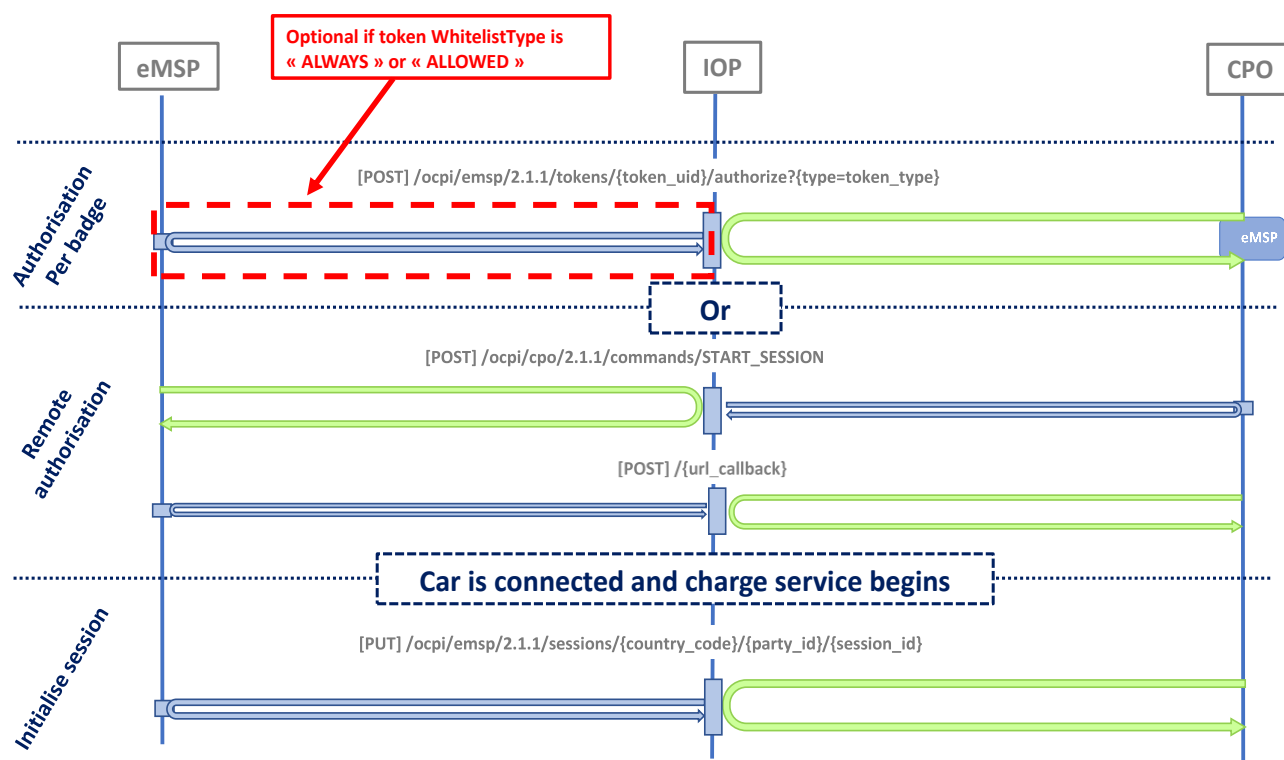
Optional if token WhitelistType is « ALWAYS » or « ALLOWED »

eMSP

IOP

CPO

Authorisation Per badge

[POST] /ocpi/emsp/2.1.1/tokens/{token_uid}/authorize?{type=token_type}

eMSP

Or

Remote authorisation

[POST] /ocpi/cpo/2.1.1/commands/START_SESSION

[POST] /{url_callback}

Car is connected and charge service begins

Initialise session

[PUT] /ocpi/emsp/2.1.1/sessions/{country_code}/{party_id}/{session_id}